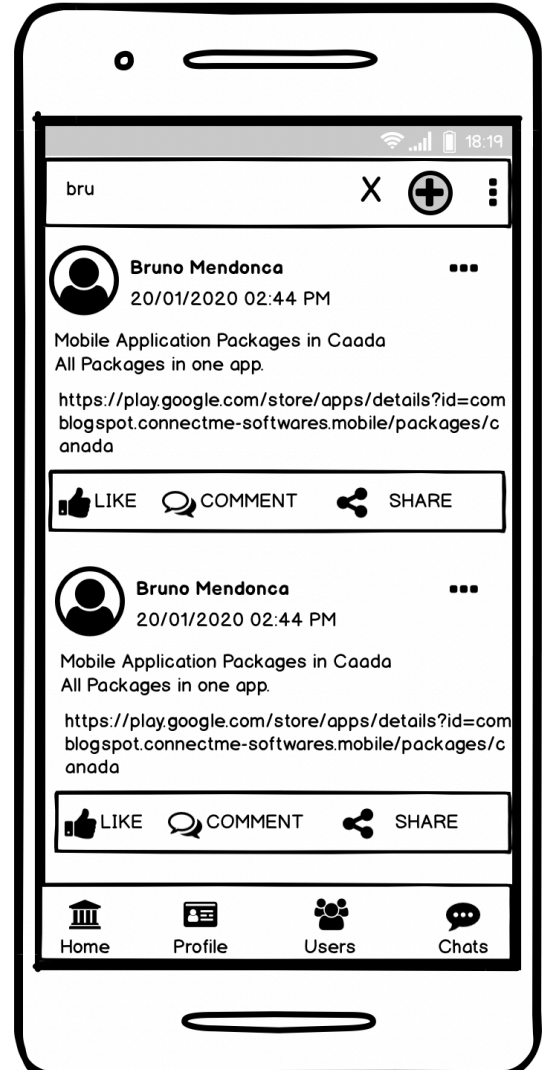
18:19

bru

X

Bruno Mendonca
20/01/2020 02:44 PM

Mobile Application Packages in Caada
All Packages in one app.

https://play.google.com/store/apps/details?id=com blogspot.connectme-softwares.mobile/packages/canada

LIKE COMMENT SHARE

Bruno Mendonca
20/01/2020 02:44 PM

Mobile Application Packages in Caada
All Packages in one app.

https://play.google.com/store/apps/details?id=com blogspot.connectme-softwares.mobile/packages/canada

LIKE COMMENT SHARE

Home Profile Users Chats